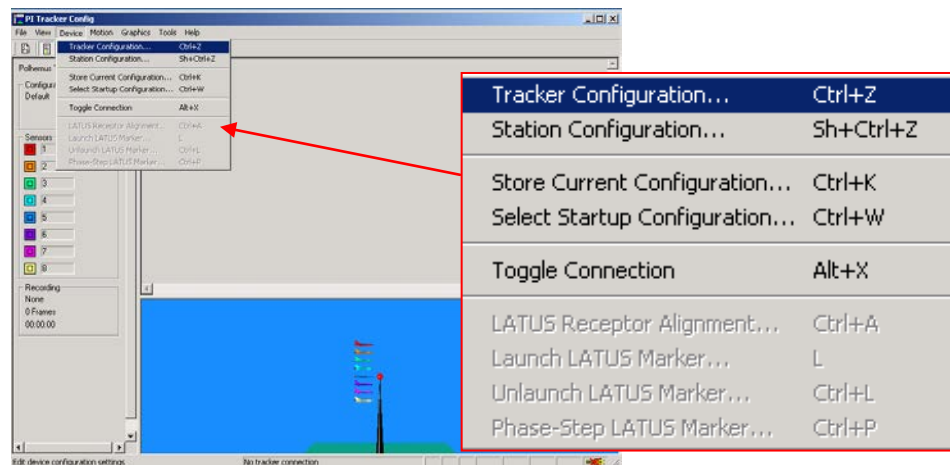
PI Tracker Config

File View Device Motion Graphics Tools Help

Polhemus

Configuration
Default

Sensors
1
2
3
4
5
6
7
8

Recording
None
0 Frames
00:00:00

Tracker Configuration... Ctrl+Z
Station Configuration... Sh+Ctrl+Z
Store Current Configuration... Ctrl+K
Select Startup Configuration... Ctrl+W
Toggle Connection Alt+X
LATUS Receptor Alignment... Ctrl+A
Launch LATUS Marker... L
Unlaunch LATUS Marker... Ctrl+L
Phase-Step LATUS Marker... Ctrl+P

Edit device configuration settings
No tracker connection

Tracker Configuration... Ctrl+Z
Station Configuration... Sh+Ctrl+Z
Store Current Configuration... Ctrl+K
Select Startup Configuration... Ctrl+W
Toggle Connection Alt+X
LATUS Receptor Alignment... Ctrl+A
Launch LATUS Marker... L
Unlaunch LATUS Marker... Ctrl+L
Phase-Step LATUS Marker... Ctrl+P